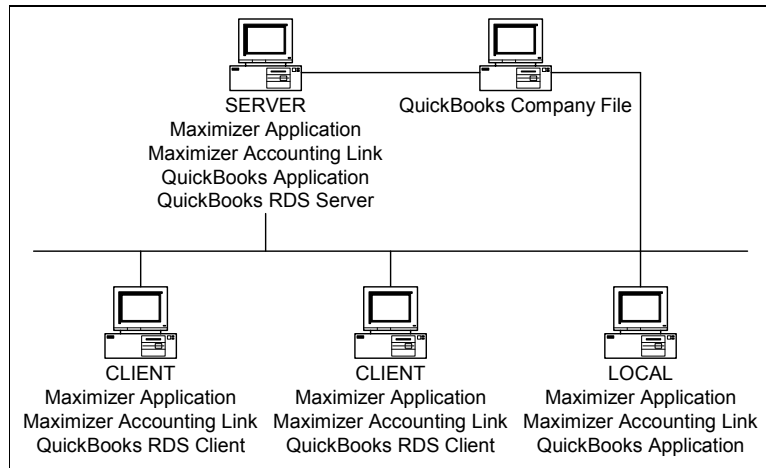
SERVER
Maximizer Application
Maximizer Accounting Link
QuickBooks Application
QuickBooks RDS Server

QuickBooks Company File

CLIENT
Maximizer Application
Maximizer Accounting Link
QuickBooks RDS Client

CLIENT
Maximizer Application
Maximizer Accounting Link
QuickBooks RDS Client

LOCAL
Maximizer Application
Maximizer Accounting Link
QuickBooks Application